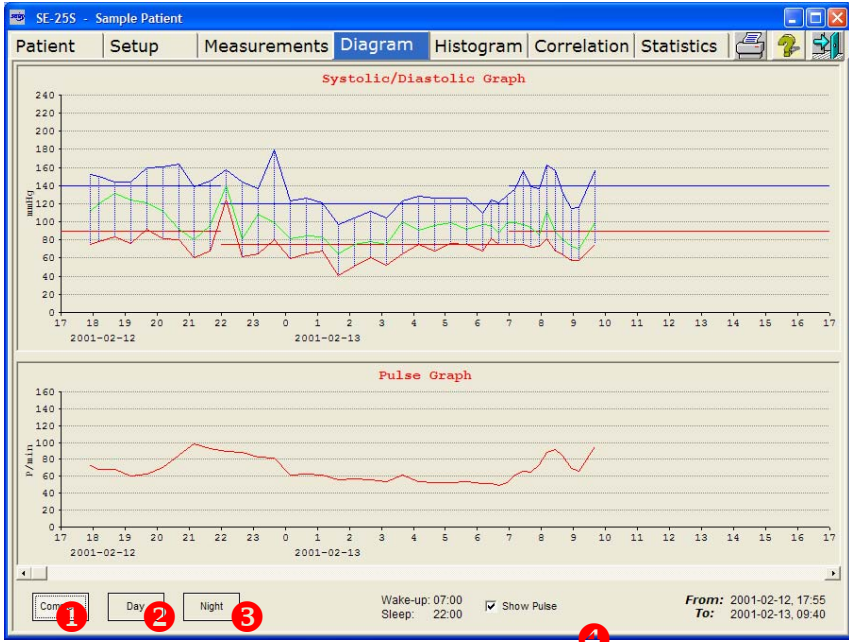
SE-25S - Sample Patient

Patient | Setup | Measurements | Diagram | Histogram | Correlation | Statistics

Systolic/Diastolic Graph

240
220
200
180
160
140
120
100
80
60
40
20
0

mmHg

17 18 19 20 21 22 23 0 1 2 3 4 5 6 7 8 9 10 11 12 13 14 15 16 17
2001-02-12 2001-02-13

Pulse Graph

160
140
120
100
80
60
40
20
0

P/min

17 18 19 20 21 22 23 0 1 2 3 4 5 6 7 8 9 10 11 12 13 14 15 16 17
2001-02-12 2001-02-13

Com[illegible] 1
Day 2
Night 3

Wake-up: 07:00
Sleep: 22:00

Show Pulse

From: 2001-02-12, 17:55
To: 2001-02-13, 09:40